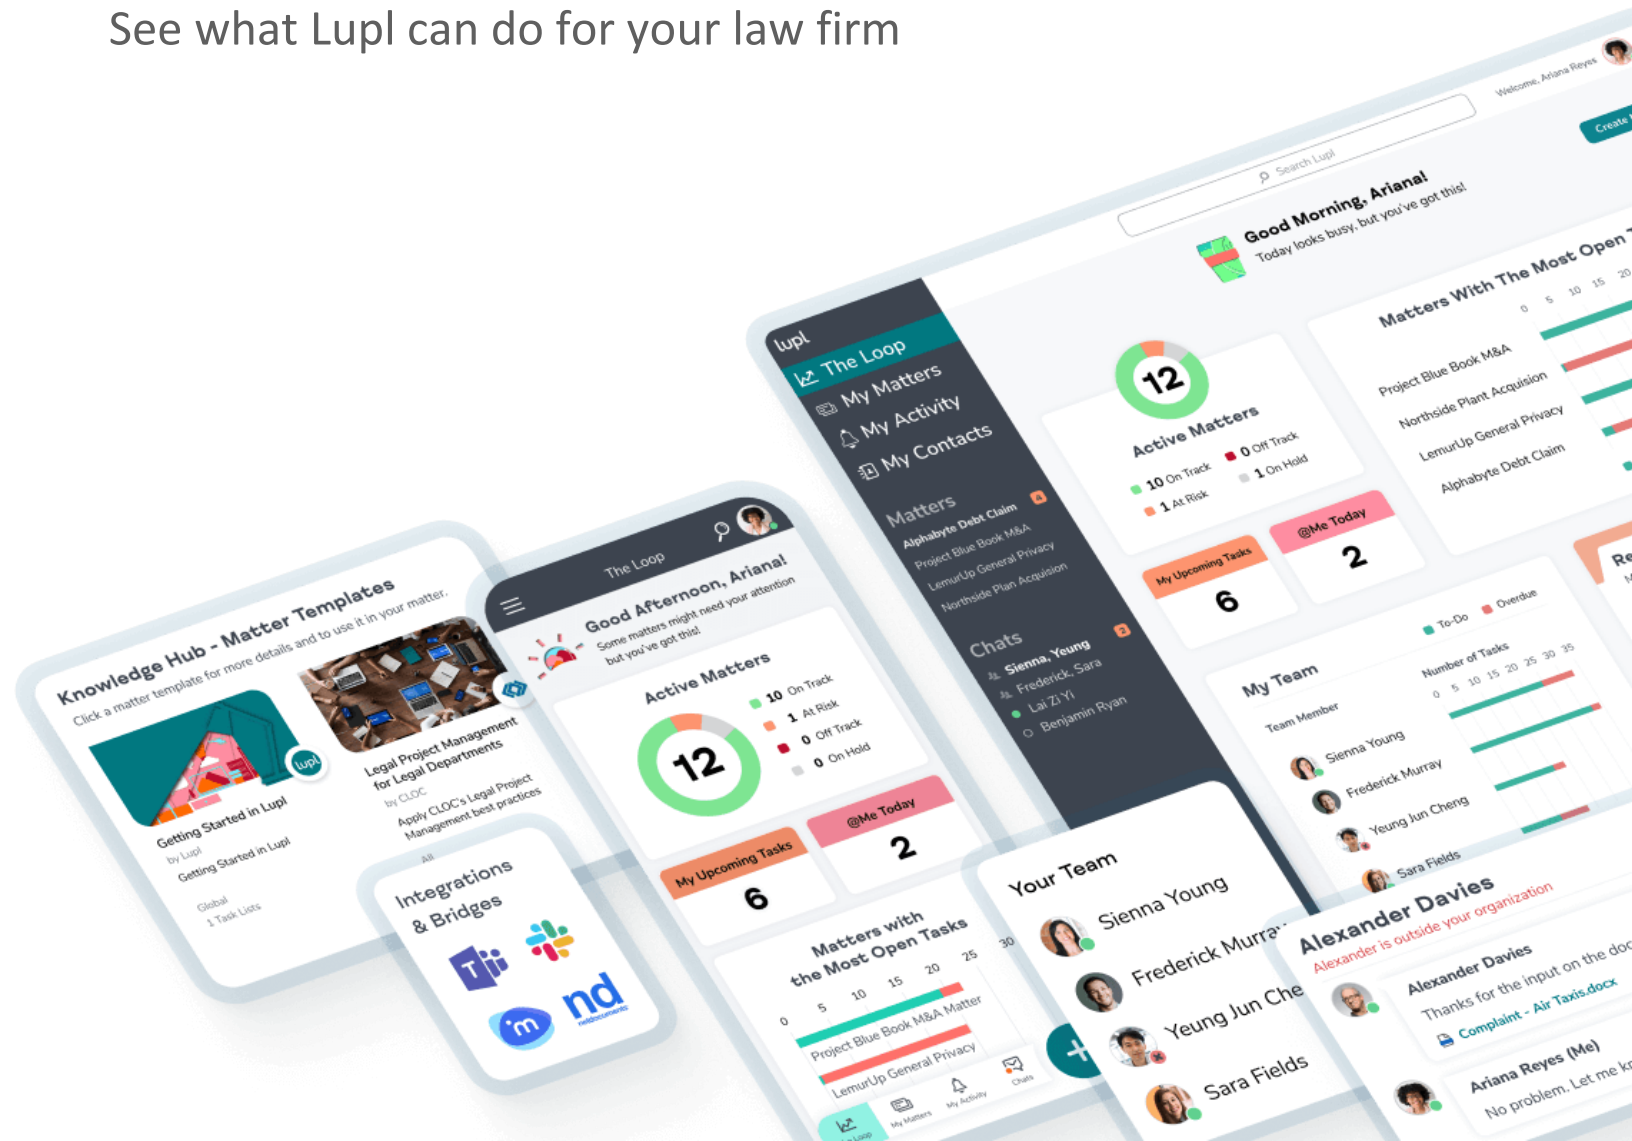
See what Lupl can do for your law firm

Welcome, Ariana Reyes
Create
Search Lupl
Good Morning, Ariana!
Today looks busy, but you've got this!

lupl
The Loop
My Matters
My Activity
My Contacts
Matters
Alphabyte Debt Claim
Project Blue Book M&A
LemurUp General Privacy
Northside Plan Acquisition
Chats
Sienna, Yeung
Frederick, Sara
Lai Zi Yi
Benjamin Ryan

12
Active Matters
10 On Track
0 Off Track
1 At Risk
1 On Hold

Matters With The Most Open
0 5 10 15 20
Project Blue Book M&A
Northside Plant Acquisition
LemurUp General Privacy
Alphabyte Debt Claim

My Upcoming Tasks
6
@Me Today
2

My Team
To-Do
Overdue
Number of Tasks
0 5 10 15 20 25 30 35
Team Member
Sienna Young
Frederick Murray
Yeung Jun Cheng
Sara Fields

Knowledge Hub - Matter Templates
Click a matter template for more details and to use it in your matter.
lupl
Getting Started in Lupl
by Lupl
Getting Started in Lupl
Global
1 Task Lists
Legal Project Management for Legal Departments
by CLOC
Apply CLOC's Legal Project Management best practices
All

Integrations & Bridges
nd

The Loop
Good Afternoon, Ariana!
Some matters might need your attention but you've got this!
Active Matters
12
10 On Track
1 At Risk
0 Off Track
0 On Hold
My Upcoming Tasks
6
@Me Today
2
Matters with the Most Open Tasks
0 5 10 15 20 25 30
Project Blue Book M&A Matter
LemurUp General Privacy
The Loop
My Matters
My Activity
Chats

Your Team
Sienna Young
Frederick Murra
Yeung Jun Che
Sara Fields

Alexander Davies
Alexander is outside your organization
Alexander Davies
Thanks for the input on the doc
Complaint - Air Taxis.docx
Ariana Reyes (Me)
No problem. Let me k